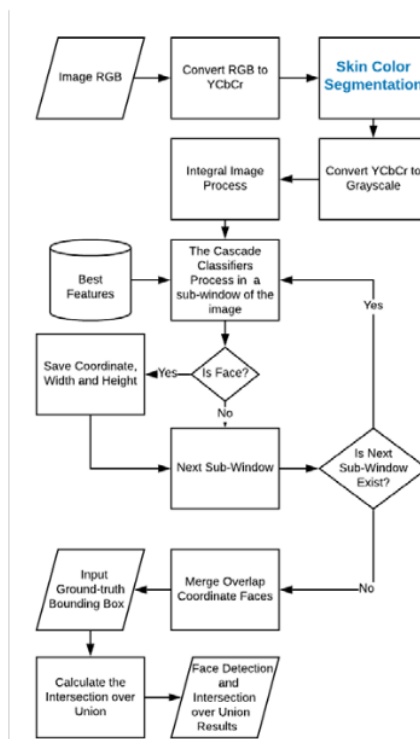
Image RGB

Convert RGB to YCbCr

Skin Color Segmentation

Integral Image Process

Convert YCbCr to Grayscale

Best Features

The Cascade Classifiers Process in a sub-window of the image

Yes

Save Coordinate, Width and Height

Yes

Is Face?

No

Next Sub-Window

Is Next Sub-Window Exist?

Input Ground-truth Bounding Box

Merge Overlap Coordinate Faces

No

Calculate the Intersection over Union

Face Detection and Intersection over Union Results